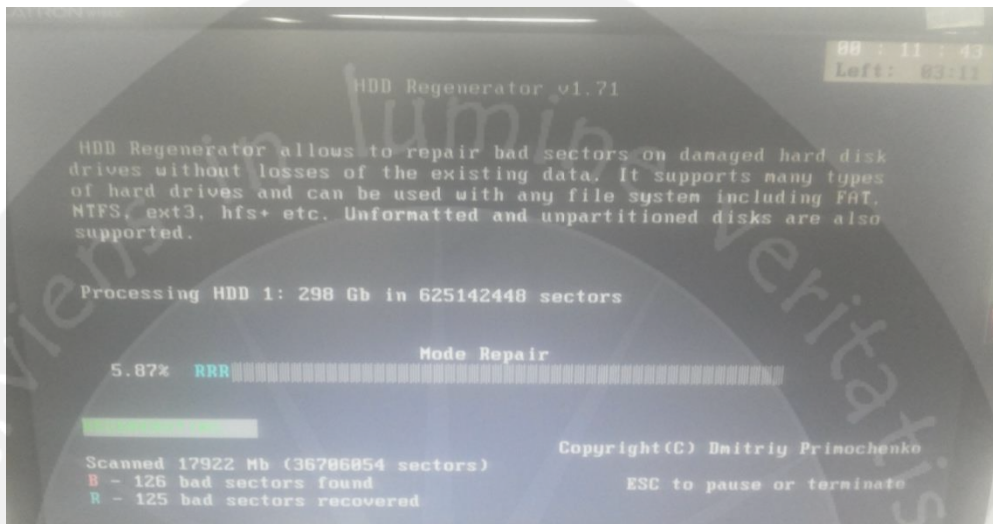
00 : 11 : 43
Left: 03:11

HDD Regenerator v1.71

HDD Regenerator allows to repair bad sectors on damaged hard disk drives without losses of the existing data. It supports many types of hard drives and can be used with any file system including FAT, NTFS, ext3, hfs+ etc. Unformatted and unpartitioned disks are also supported.

Processing HDD 1: 298 Gb in 625142448 sectors

Mode Repair

5.87% RRR

Copyright(C) Dmitriy Primochenko

Scanned 17922 Mb (36706854 sectors)
B - 126 bad sectors found
R - 125 bad sectors recovered

ESC to pause or terminate

vien in lumine veritatis